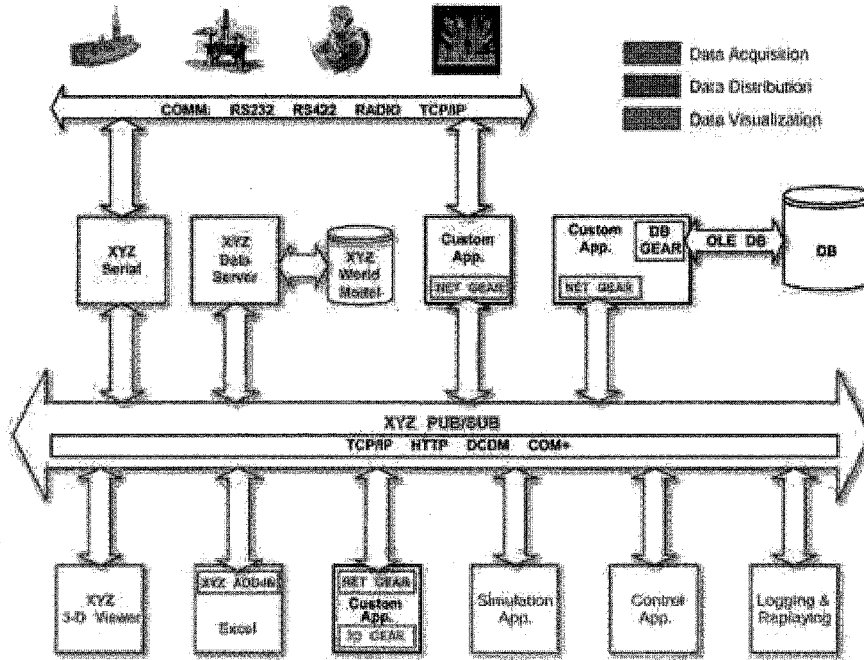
Data Acquisition
Data Distribution
Data Visualization

COMM: RS232 RS422 RADIO TCP/IP

XYZ Serial

XYZ Data Server

XYZ World Model

Custom App.
NET GEAR

Custom App.
DB GEAR
NET GEAR

OLE DB

DB

XYZ PUB/SUB
TCP/IP HTTP DCOM COM+

XYZ 3-D Viewer

XYZ ADDIN
Excel

NET GEAR
Custom App.
3D GEAR

Simulation App.

Control App.

Logging & Replaying